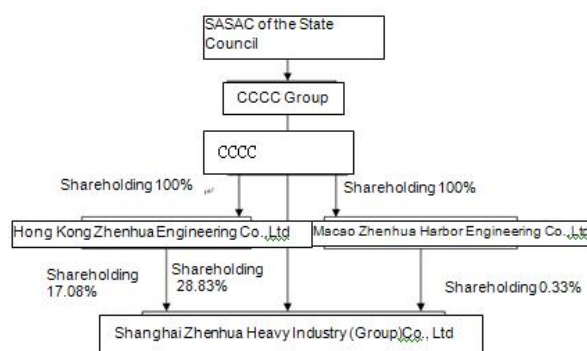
SASAC of the State Council

CCCC Group

CCCC

Shareholding 100%

Shareholding 100%

Hong Kong Zhenhua Engineering Co., Ltd

Macao Zhenhua Harbor Engineering Co., Ltd

Shareholding 17.08%

Shareholding 28.83%

Shareholding 0.33%

Shanghai Zhenhua Heavy Industry (Group)Co., Ltd